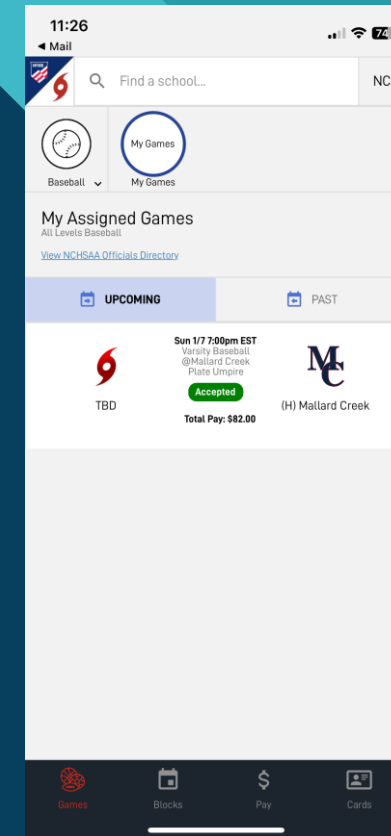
11:26
◀ Mail
74

Find a school...
NC

Baseball
My Games
My Games

My Assigned Games
All Levels Baseball

View NCHSAA Officials Directory

UPCOMING
PAST

TBD
Sun 1/7 7:00pm EST
Varsity Baseball
@Mallard Creek
Plate Umpire
Accepted
Total Pay: $82.00
MC
(H) Mallard Creek

Games
Blocks
Pay
Cards